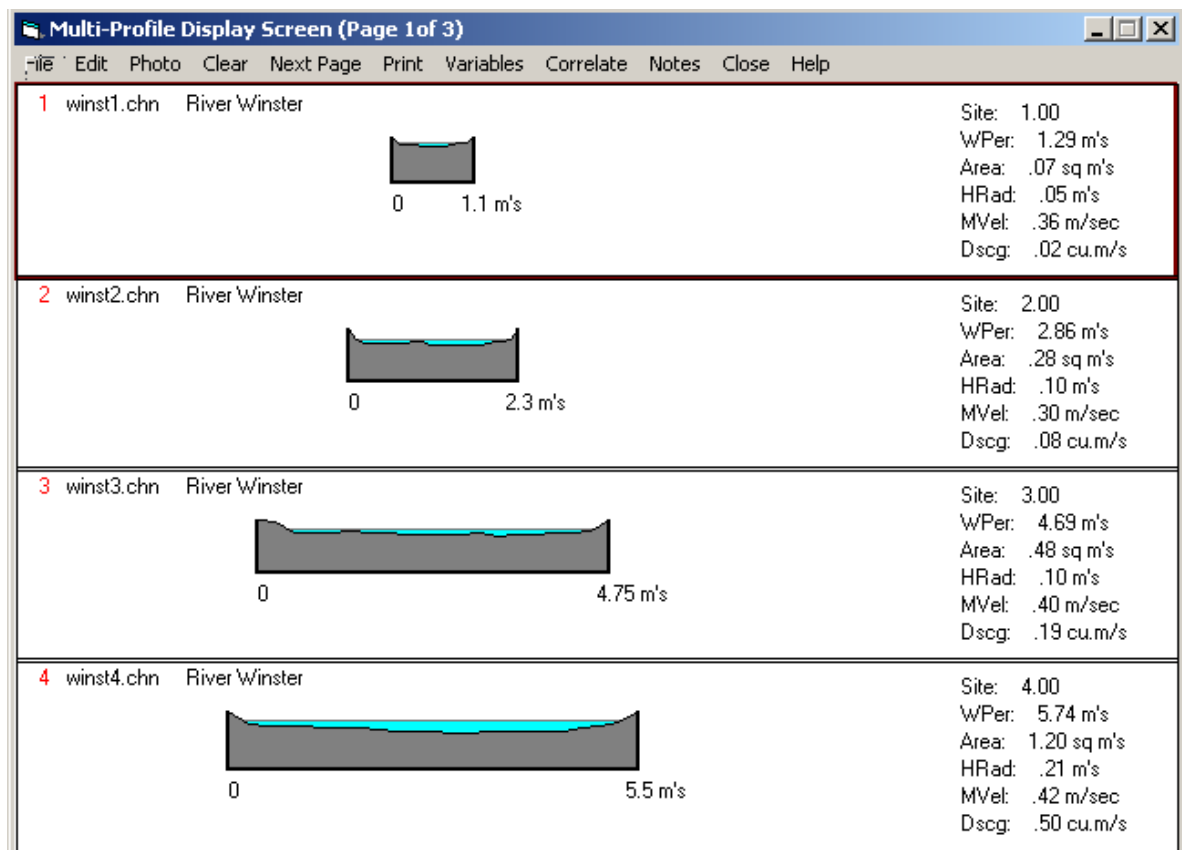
Multi-Profile Display Screen (Page 1of 3)

File Edit Photo Clear Next Page Print Variables Correlate Notes Close Help

1 winst1.chn River Winster

0 1.1 m's

Site: 1.00
WPer: 1.29 m's
Area: .07 sq m's
HRad: .05 m's
MVel: .36 m/sec
Dscg: .02 cu.m/s

2 winst2.chn River Winster

0 2.3 m's

Site: 2.00
WPer: 2.86 m's
Area: .28 sq m's
HRad: .10 m's
MVel: .30 m/sec
Dscg: .08 cu.m/s

3 winst3.chn River Winster

0 4.75 m's

Site: 3.00
WPer: 4.69 m's
Area: .48 sq m's
HRad: .10 m's
MVel: .40 m/sec
Dscg: .19 cu.m/s

4 winst4.chn River Winster

0 5.5 m's

Site: 4.00
WPer: 5.74 m's
Area: 1.20 sq m's
HRad: .21 m's
MVel: .42 m/sec
Dscg: .50 cu.m/s